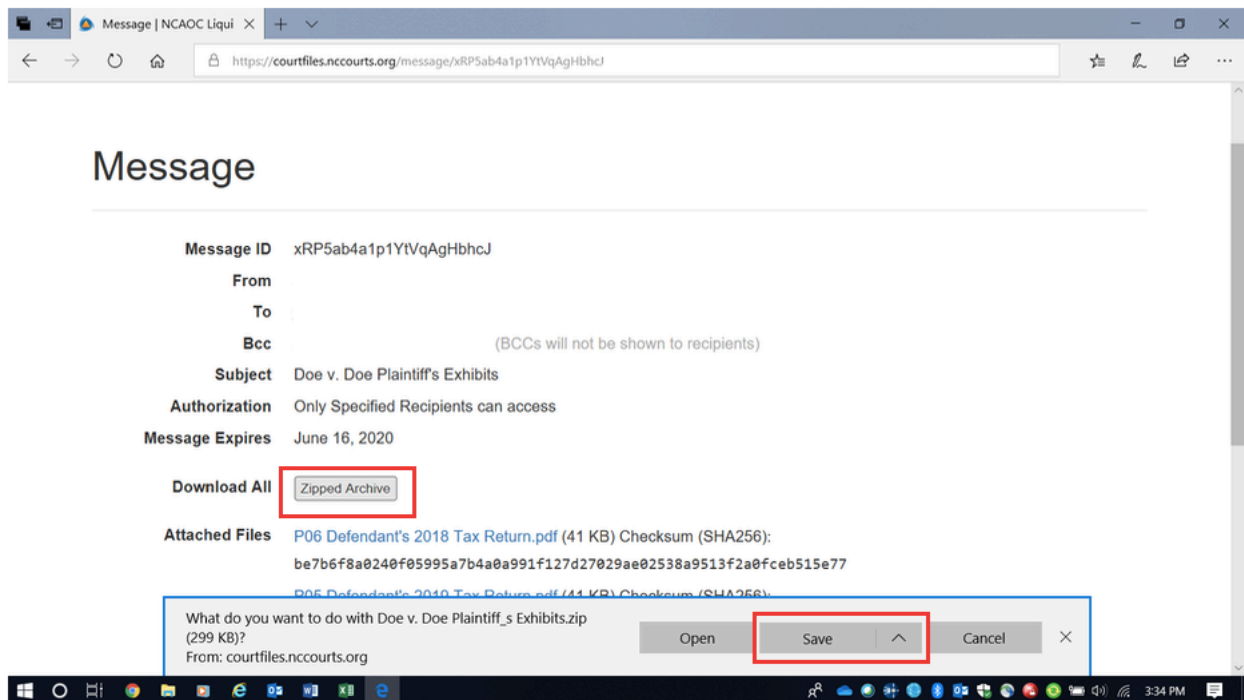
Message | NCAOC Liqui

https://courtfiles.nccourts.org/message/xRP5ab4a1p1YtVqAgHbhcJ

Message

Message ID xRP5ab4a1p1YtVqAgHbhcJ
From
To
Bcc (BCCs will not be shown to recipients)
Subject Doe v. Doe Plaintiff's Exhibits
Authorization Only Specified Recipients can access
Message Expires June 16, 2020

Download All Zipped Archive

Attached Files P06 Defendant's 2018 Tax Return.pdf (41 KB) Checksum (SHA256): be7b6f8a0240f05995a7b4a0a991f127d27029ae02538a9513f2a0fceb515e77

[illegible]

What do you want to do with Doe v. Doe Plaintiff_s Exhibits.zip (299 KB)?
From: courtfiles.nccourts.org

Open Save Cancel

3:34 PM